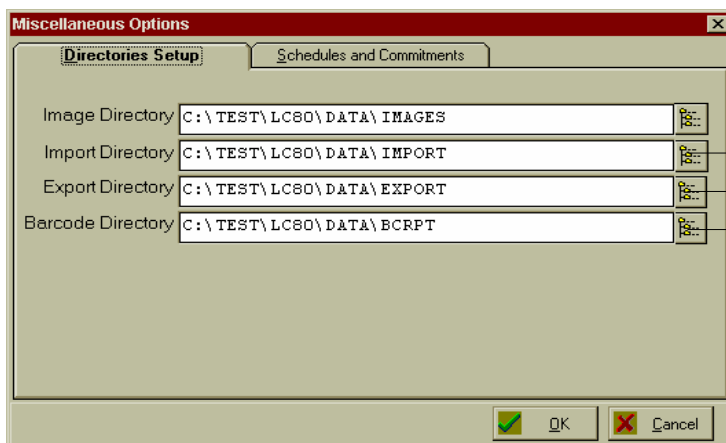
Miscellaneous Options

Directories Setup

Schedules and Commitments

Image Directory C:\TEST\LC80\DATA\IMAGES

Import Directory C:\TEST\LC80\DATA\IMPORT

Export Directory C:\TEST\LC80\DATA\EXPORT

Barcode Directory C:\TEST\LC80\DATA\BCRPT

OK

Cancel